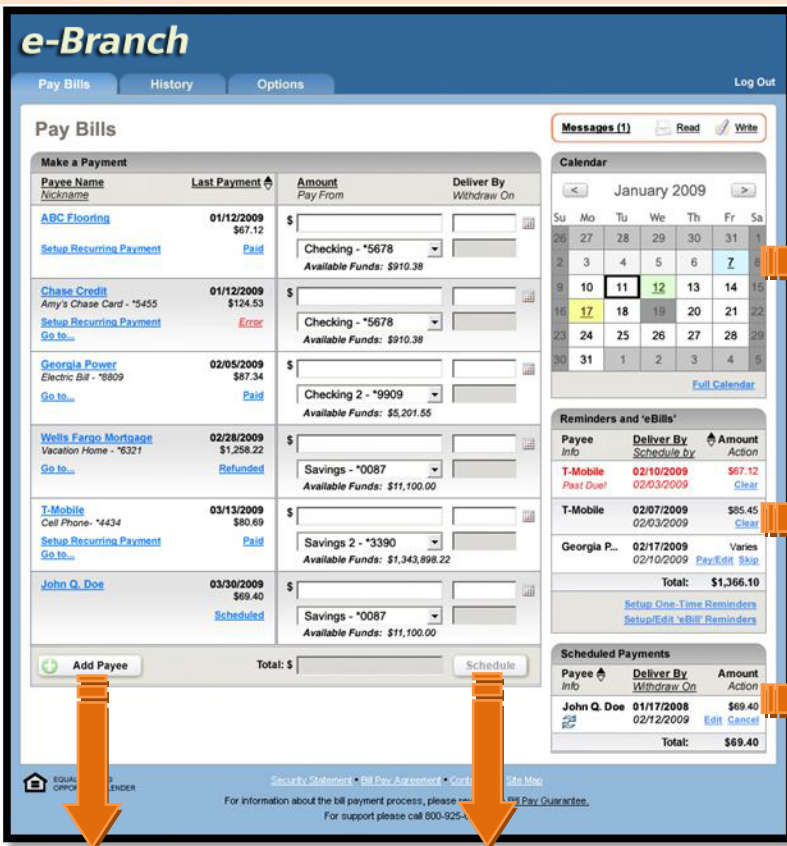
e-Branch

Pay Bills History Options Log Out

Pay Bills

Messages (1) Read Write

Make a Payment

| Payee Name Nickname | Last Payment | Amount Pay From | Deliver By Withdraw On |
|---|---|---|---|
| ABC Flooring Setup Recurring Payment | 01/12/2009 \$67.12 Paid | \$ Checking - *5678 Available Funds: \$910.38 | |
| Chase Credit Amy's Chase Card - *5455 Setup Recurring Payment Go to... | 01/12/2009 \$124.53 Error | \$ Checking - *5678 Available Funds: \$910.38 | |
| Georgia Power Electric Bill - *8809 Go to... | 02/05/2009 \$87.34 Paid | \$ Checking 2 - *9909 Available Funds: \$5,201.55 | |
| Wells Fargo Mortgage Vacation Home - *6321 Go to... | 02/28/2009 \$1,258.22 Refunded | \$ Savings - *0087 Available Funds: \$11,100.00 | |
| T-Mobile Cell Phone- *4434 Setup Recurring Payment Go to... | 03/13/2009 \$80.69 Paid | \$ Savings 2 - *3390 Available Funds: \$1,343,898.22 | |
| John Q. Doe | 03/30/2009 \$69.40 Scheduled | \$ Savings - *0087 Available Funds: \$11,100.00 | |

Add Payee Total: \$ Schedule

Calendar

< January 2009 >

| Su | Mo | Tu | We | Th | Fr | Sa |
|---|---|---|---|---|---|---|
| 26 | 27 | 28 | 29 | 30 | 31 | 1 |
| 2 | 3 | 4 | 5 | 6 | 7 | 8 |
| 9 | 10 | 11 | 12 | 13 | 14 | 15 |
| 16 | 17 | 18 | 19 | 20 | 21 | 22 |
| 23 | 24 | 25 | 26 | 27 | 28 | 29 |
| 30 | 31 | 1 | 2 | 3 | 4 | 5 |

Full Calendar

Reminders and 'eBills'

| Payee Info | Deliver By Schedule by | Amount Action |
|---|---|---|
| T-Mobile Past Due! | 02/10/2009 02/03/2009 | \$67.12 Clear |
| T-Mobile | 02/07/2009 02/03/2009 | \$85.45 Clear |
| Georgia P... | 02/17/2009 02/10/2009 | Varies Pay/Edit Skip |
| | Total: | \$1,366.10 |

Setup One-Time Reminders
Setup/Edit 'eBill' Reminders

Scheduled Payments

| Payee Info | Deliver By Withdraw On | Amount Action |
|---|---|---|
| John Q. Doe | 01/17/2008 02/12/2009 | \$69.40 Edit Cancel |
| | Total: | \$69.40 |

EQUAL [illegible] OPPO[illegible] LENDER

Security Statement • Bill Pay Agreement • Cont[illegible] Site Map

For information about the bill payment process, please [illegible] Bill Pay Guarantee.

For support please call 800-925-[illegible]